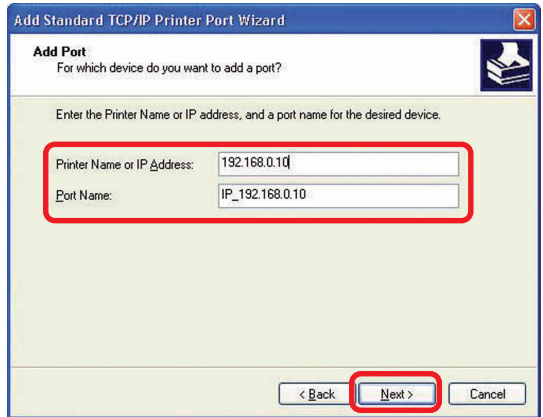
Add Standard TCP/IP Printer Port Wizard

Add Port
For which device do you want to add a port?

Enter the Printer Name or IP address, and a port name for the desired device.

Printer Name or IP Address: 192.168.0.10

Port Name: IP_192.168.0.10

< Back  Next >  Cancel